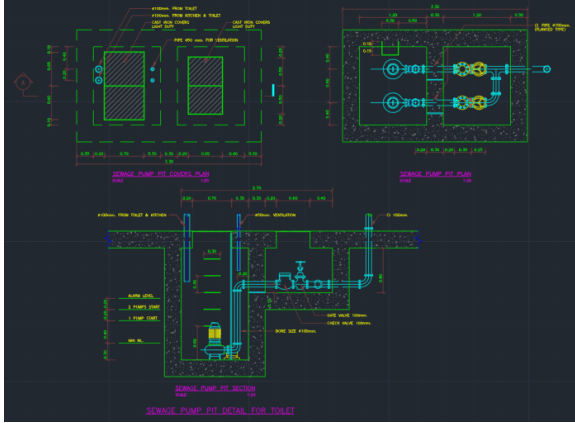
SEWAGE PUMP PIT COVERS PLAN

SEWAGE PUMP PIT PLAN

SEWAGE PUMP PIT SECTION

SEWAGE PUMP PIT DETAIL FOR TOILET

ALARM LEVEL

2 PUMPS START

1 PUMP START

MIN WL

GATE VALVE

CHECK VALVE

BORE SIZE

VENTILATION

FROM TOILET & KITCHEN

FROM TOILET

FROM KITCHEN & TOILET

CAST IRON COVERS LIGHT DUTY

PIPE FOR VENTILATION

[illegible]